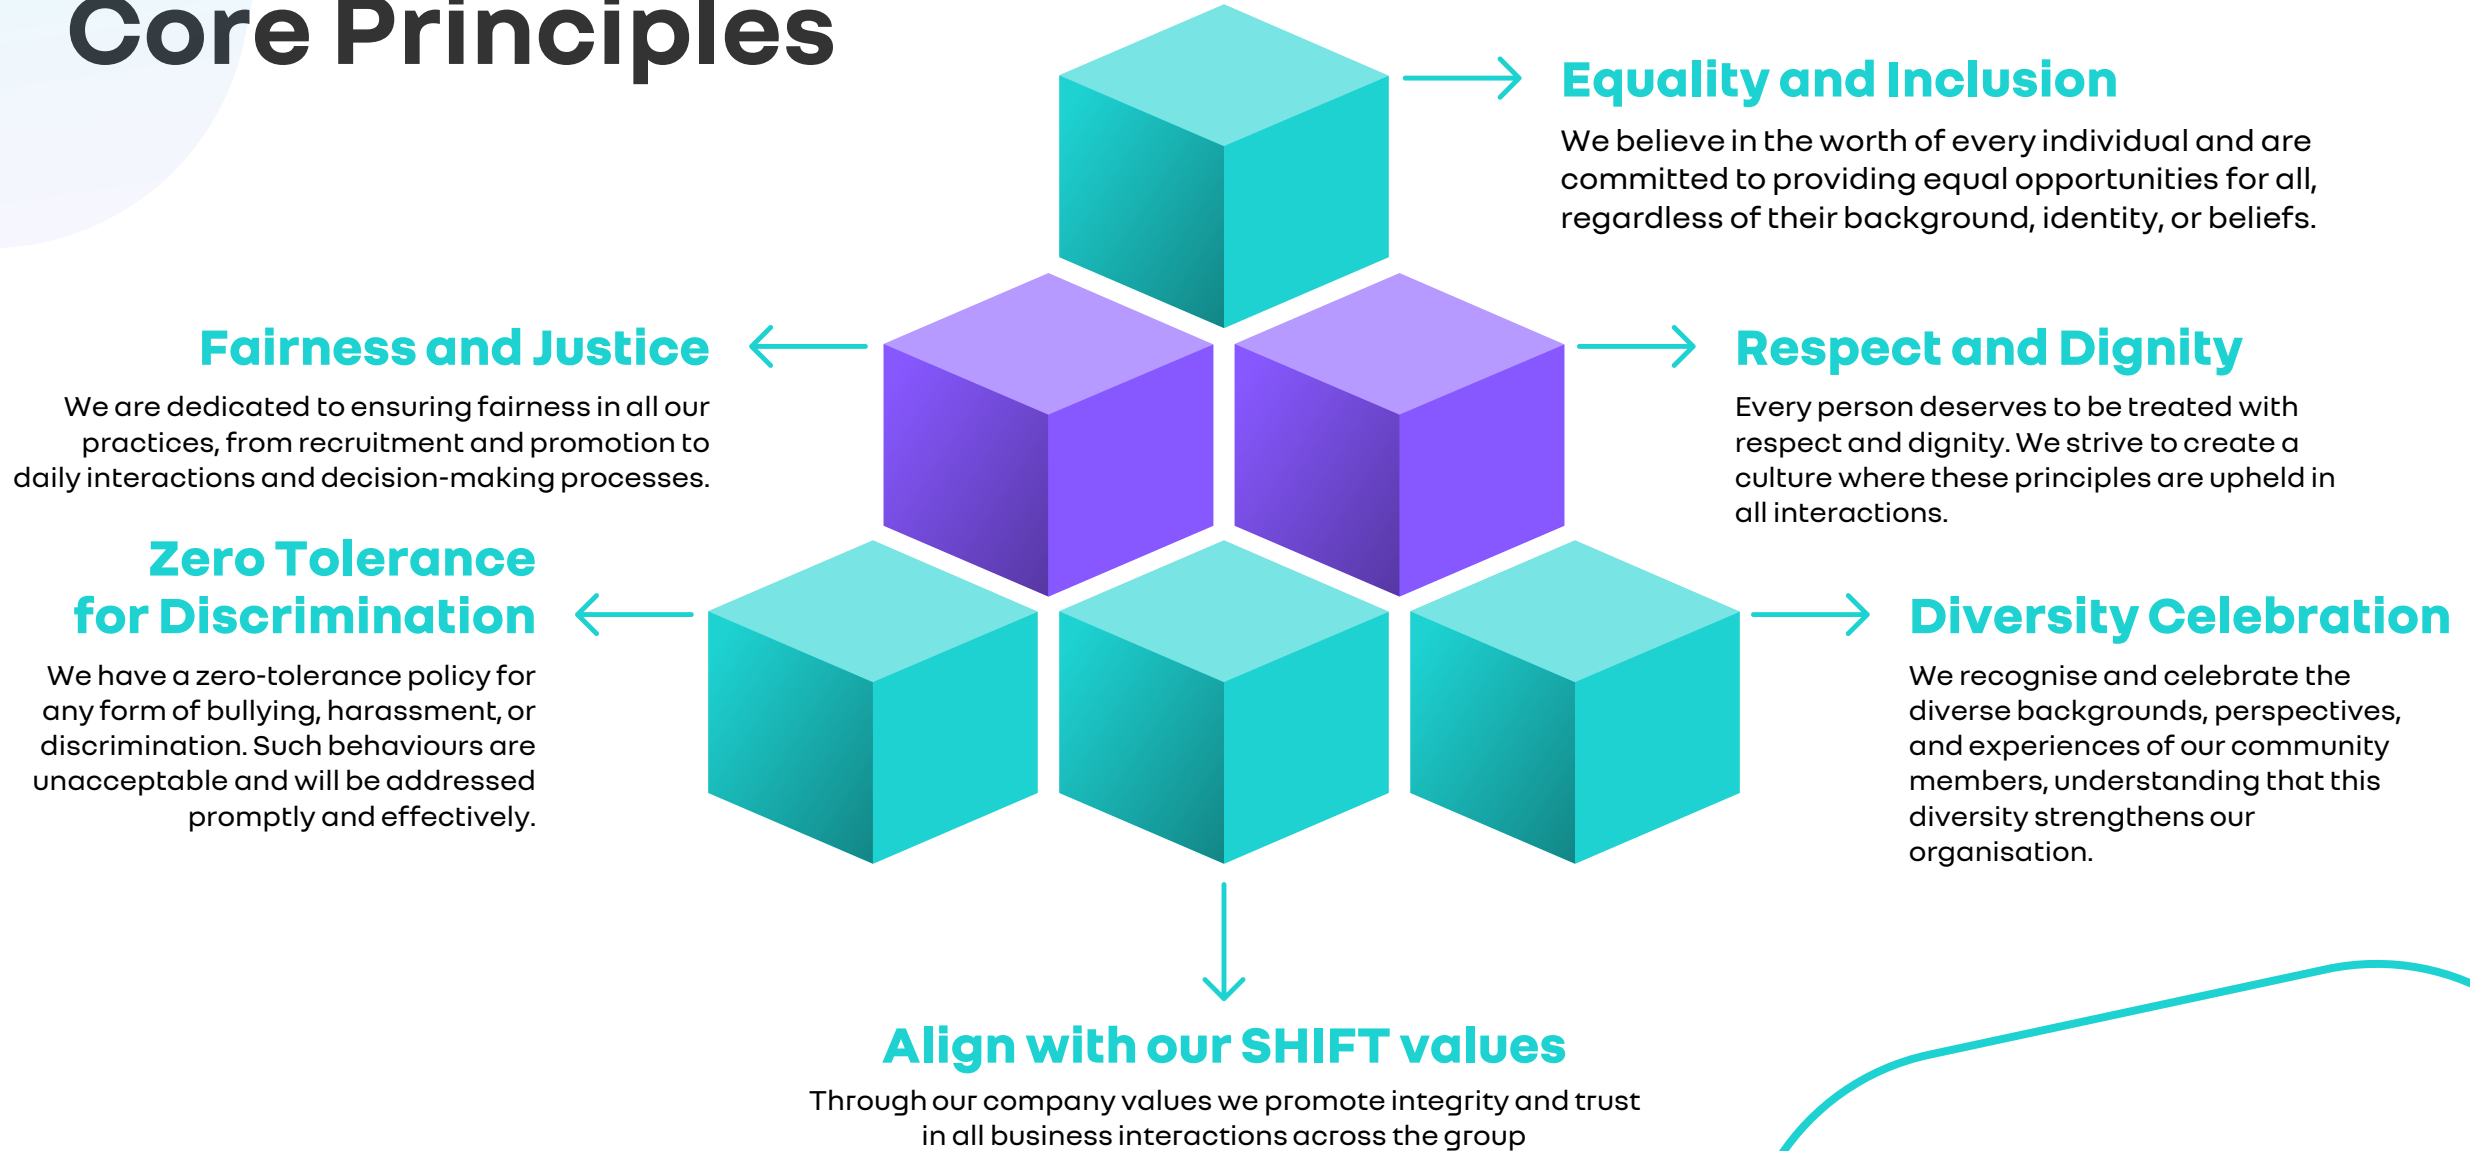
Core Principles

Equality and Inclusion

We believe in the worth of every individual and are committed to providing equal opportunities for all, regardless of their background, identity, or beliefs.

Fairness and Justice

We are dedicated to ensuring fairness in all our practices, from recruitment and promotion to daily interactions and decision-making processes.

Respect and Dignity

Every person deserves to be treated with respect and dignity. We strive to create a culture where these principles are upheld in all interactions.

Zero Tolerance for Discrimination

We have a zero-tolerance policy for any form of bullying, harassment, or discrimination. Such behaviours are unacceptable and will be addressed promptly and effectively.

Diversity Celebration

We recognise and celebrate the diverse backgrounds, perspectives, and experiences of our community members, understanding that this diversity strengthens our organisation.

Align with our SHIFT values

Through our company values we promote integrity and trust in all business interactions across the group